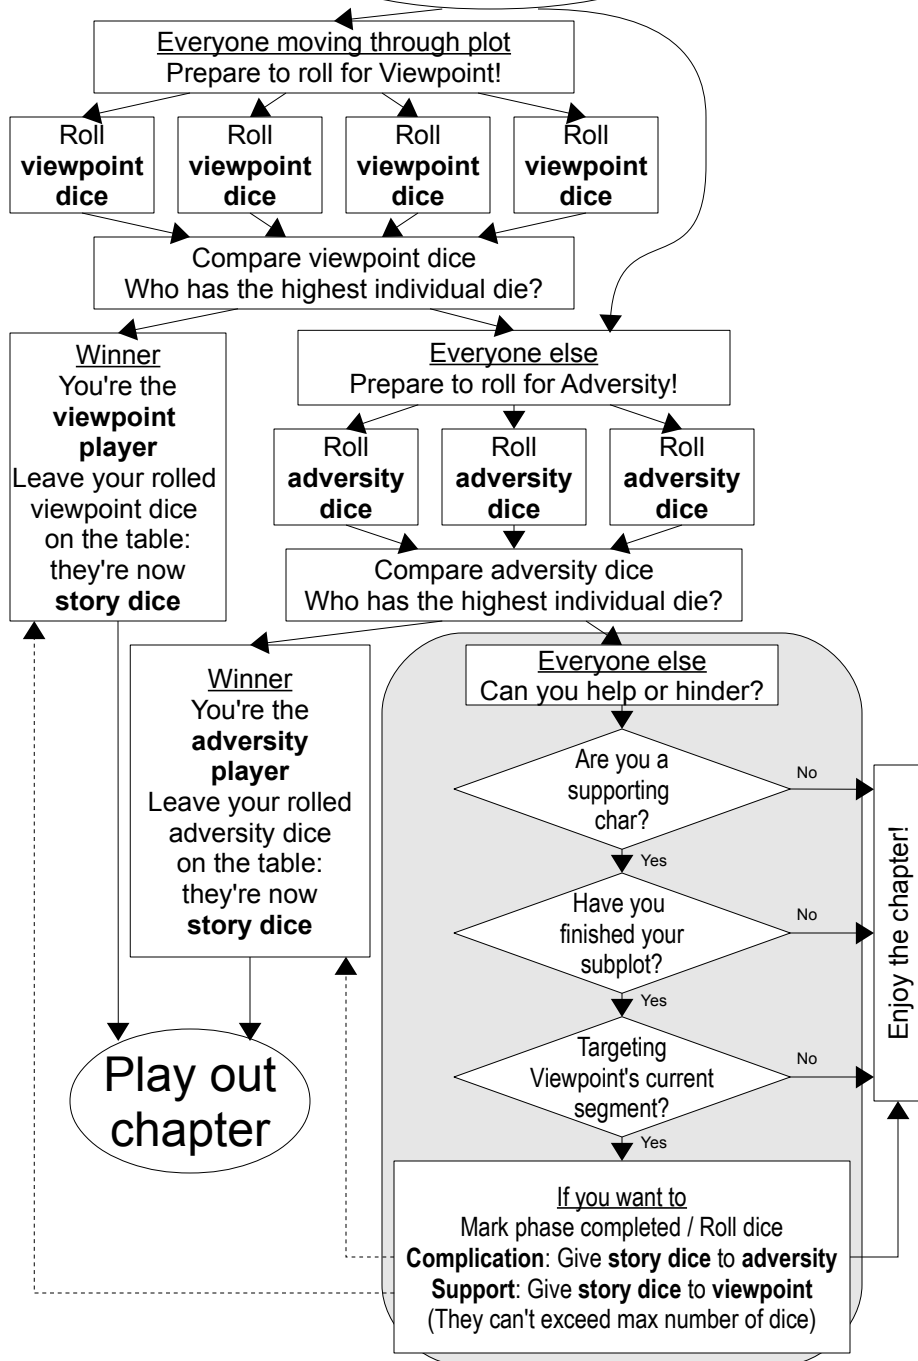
Everyone moving through plot
Prepare to roll for Viewpoint!

Roll **viewpoint dice**

Roll **viewpoint dice**

Roll **viewpoint dice**

Roll **viewpoint dice**

Compare viewpoint dice
Who has the highest individual die?

Winner
You're the **viewpoint player**
Leave your rolled viewpoint dice on the table: they're now **story dice**

Everyone else
Prepare to roll for Adversity!

Roll **adversity dice**

Roll **adversity dice**

Roll **adversity dice**

Compare adversity dice
Who has the highest individual die?

Winner
You're the **adversity player**
Leave your rolled adversity dice on the table: they're now **story dice**

Everyone else
Can you help or hinder?

Are you a supporting char?
No
Yes

Have you finished your subplot?
No
Yes

Targeting Viewpoint's current segment?
No
Yes

Enjoy the chapter!

Play out chapter

If you want to
Mark phase completed / Roll dice
**Complication**: Give **story dice** to **adversity**
**Support**: Give **story dice** to **viewpoint**
(They can't exceed max number of dice)